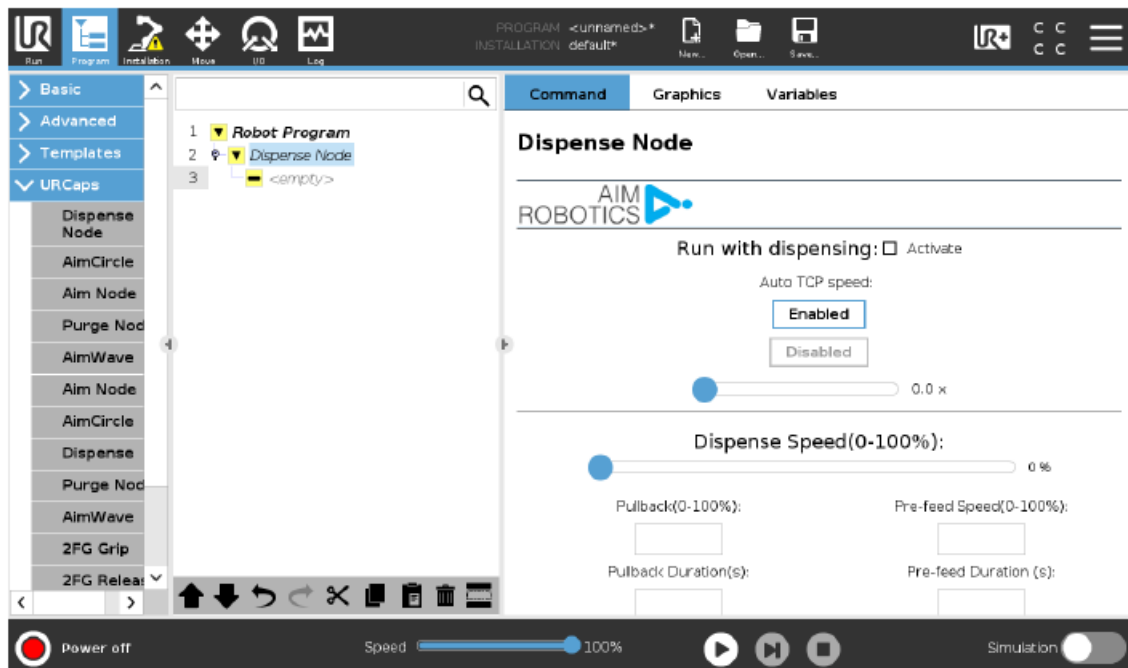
Run Program Installation Move I/O Log

PROGRAM <unnamed>*
INSTALLATION default*

New... Open... Save...

Basic
Advanced
Templates
URCaps
Dispense Node
AimCircle
Aim Node
Purge Nod
AimWave
Aim Node
AimCircle
Dispense
Purge Nod
AimWave
2FG Grip
2FG Releas

1 Robot Program
2 Dispense Node
3 <empty>

Command Graphics Variables

Dispense Node

AIM ROBOTICS

Run with dispensing: Activate

Auto TCP speed:

Enabled

Disabled

0.0 x

Dispense Speed(0-100%):

0 %

Pullback(0-100%):

Pre-feed Speed(0-100%):

Pullback Duration(s):

Pre-feed Duration (s):

Power off

Speed 100%

Simulation